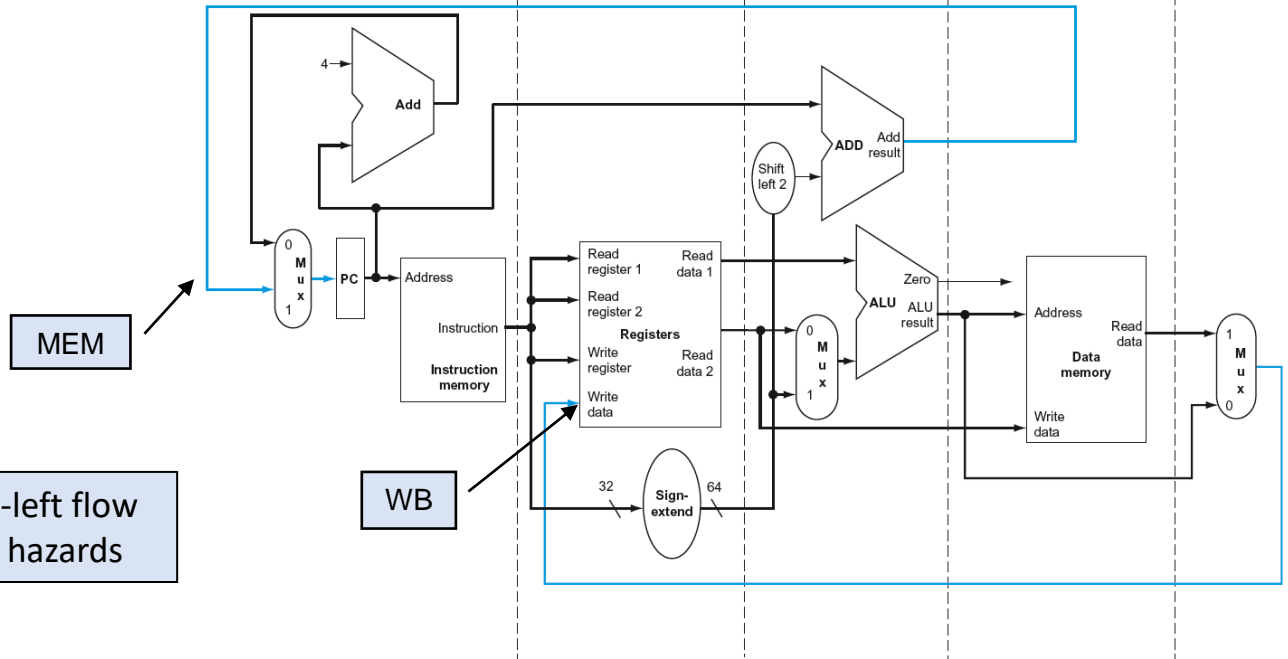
4

Add

ADD

Add result

Shift left 2

0
M
u
x
1

PC

Address

Instruction

Instruction memory

Read register 1

Read register 2

Write register

Write data

Read data 1

Registers

Read data 2

0
M
u
x
1

Zero

ALU

ALU result

Address

Read data

Data memory

Write data

1
M
u
x
0

32

Sign-extend

64

MEM

WB

-left flow
hazards